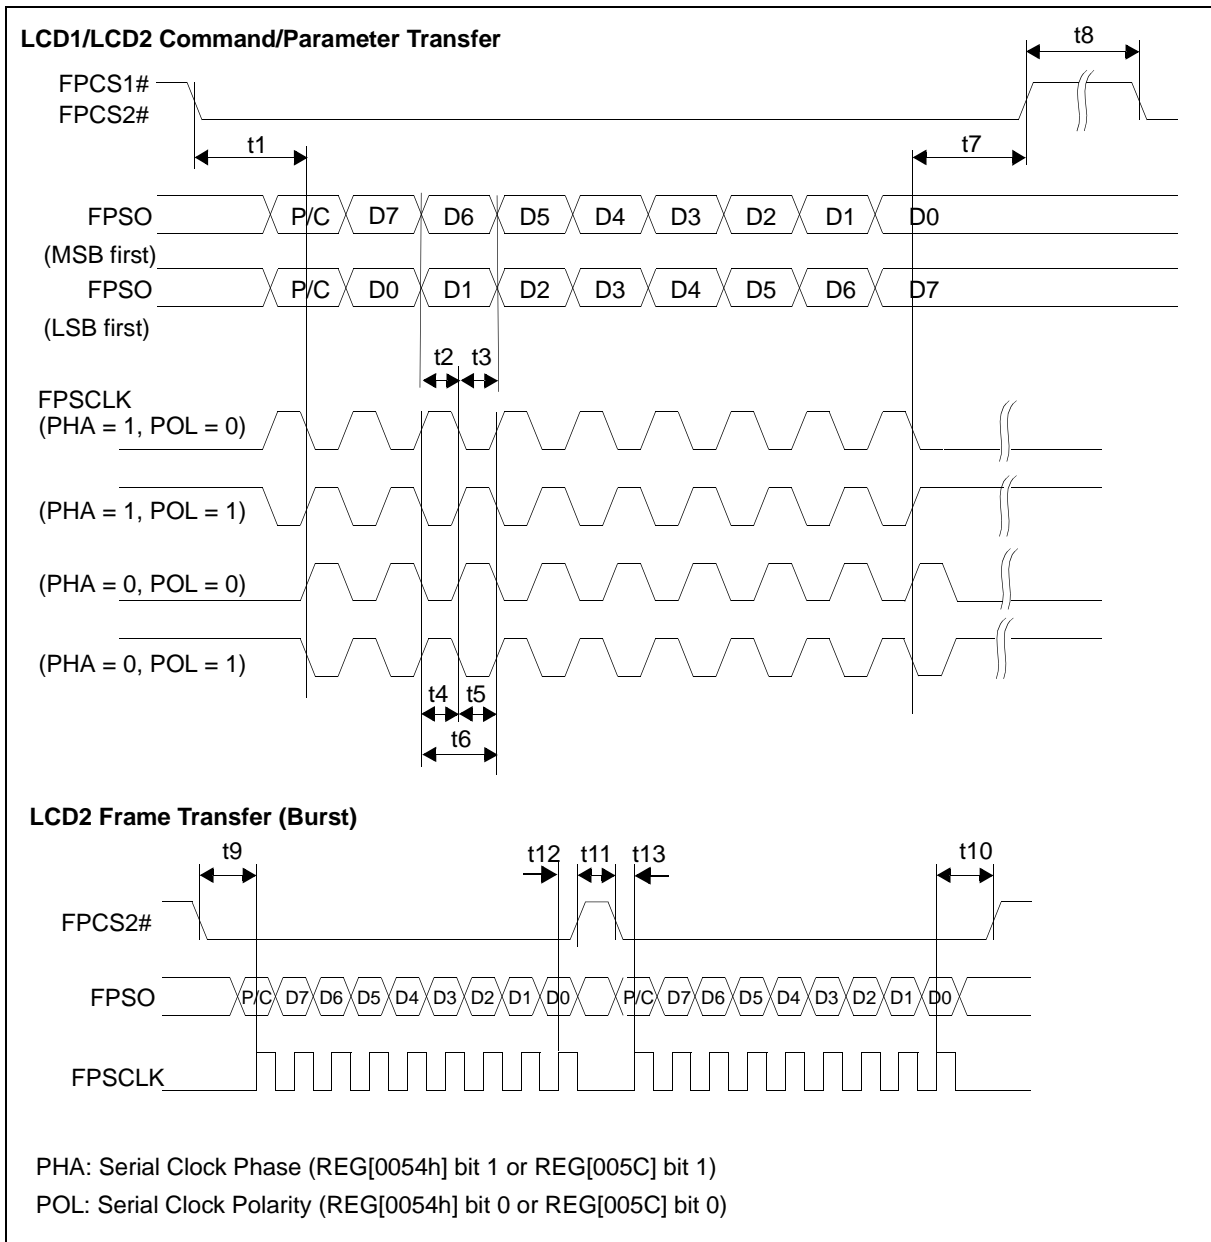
LCD1/LCD2 Command/Parameter Transfer

t8

FPCS1#
FPCS2#

t1

t7

FPSO

P/C D7 D6 D5 D4 D3 D2 D1 D0

(MSB first)

FPSO

P/C D0 D1 D2 D3 D4 D5 D6 D7

(LSB first)

t2 t3

FPSCLK
(PHA = 1, POL = 0)

(PHA = 1, POL = 1)

(PHA = 0, POL = 0)

(PHA = 0, POL = 1)

t4 t5

t6

LCD2 Frame Transfer (Burst)

t9

t12 t11 t13

t10

FPCS2#

FPSO

P/C D7 D6 D5 D4 D3 D2 D1 D0 P/C D7 D6 D5 D4 D3 D2 D1 D0

FPSCLK

PHA: Serial Clock Phase (REG[0054h] bit 1 or REG[005C] bit 1)

POL: Serial Clock Polarity (REG[0054h] bit 0 or REG[005C] bit 0)